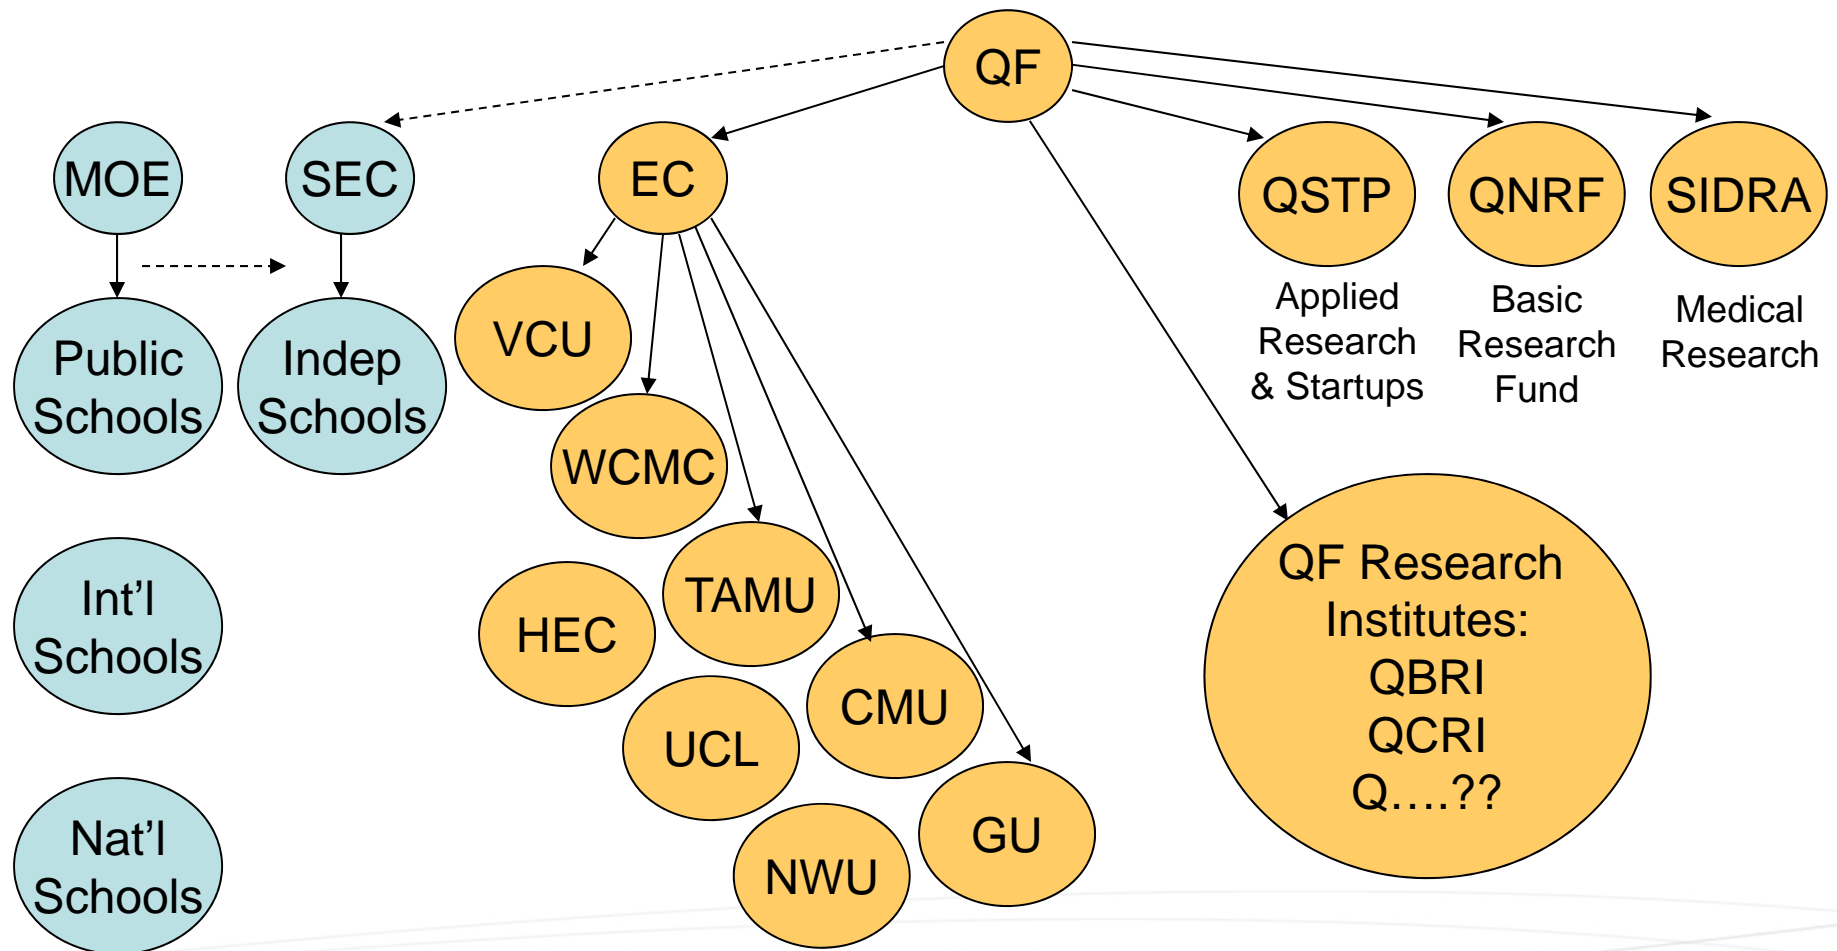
QF

MOE

SEC

EC

QSTP

QNRF

SIDRA

Applied Research & Startups

Basic Research Fund

Medical Research

Public Schools

Indep Schools

VCU

WCMC

TAMU

HEC

CMU

UCL

GU

NWU

Int'l Schools

Nat'l Schools

QF Research Institutes:
QBRI
QCRI
Q….??